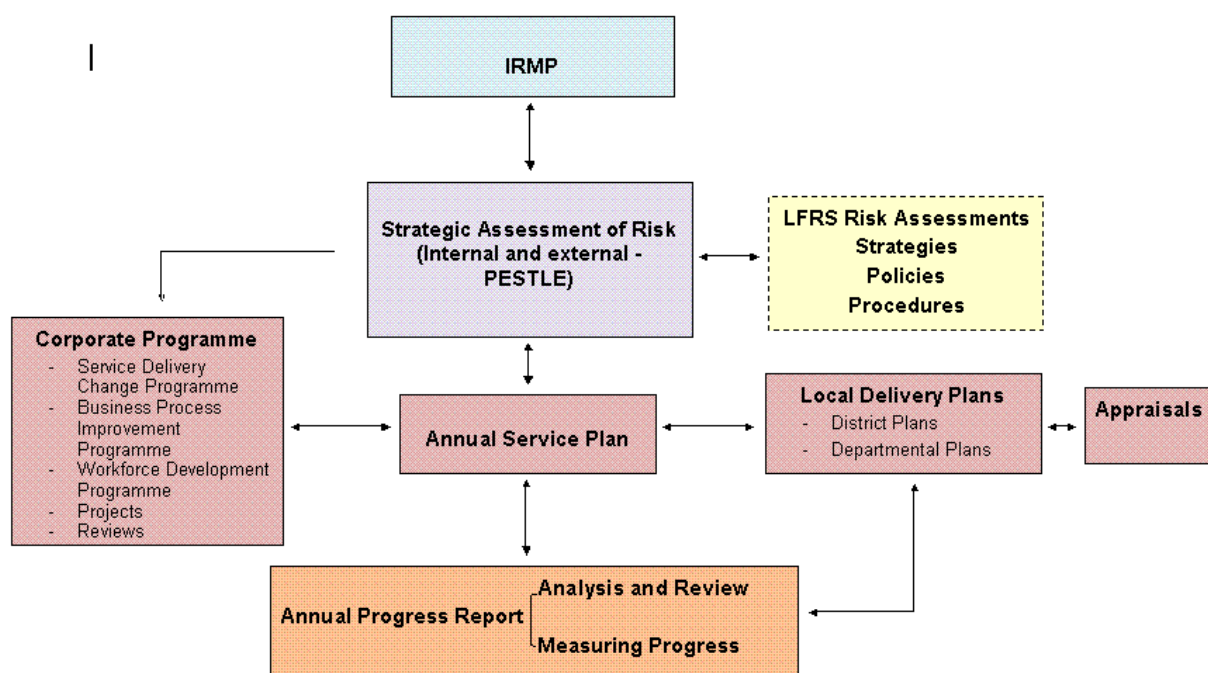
IRMP

Strategic Assessment of Risk (Internal and external - PESTLE)

LFRS Risk Assessments
Strategies
Policies
Procedures

Corporate Programme
- Service Delivery Change Programme
- Business Process Improvement Programme
- Workforce Development Programme
- Projects
- Reviews

Annual Service Plan

Local Delivery Plans
- District Plans
- Departmental Plans

Appraisals

Annual Progress Report
Analysis and Review
Measuring Progress